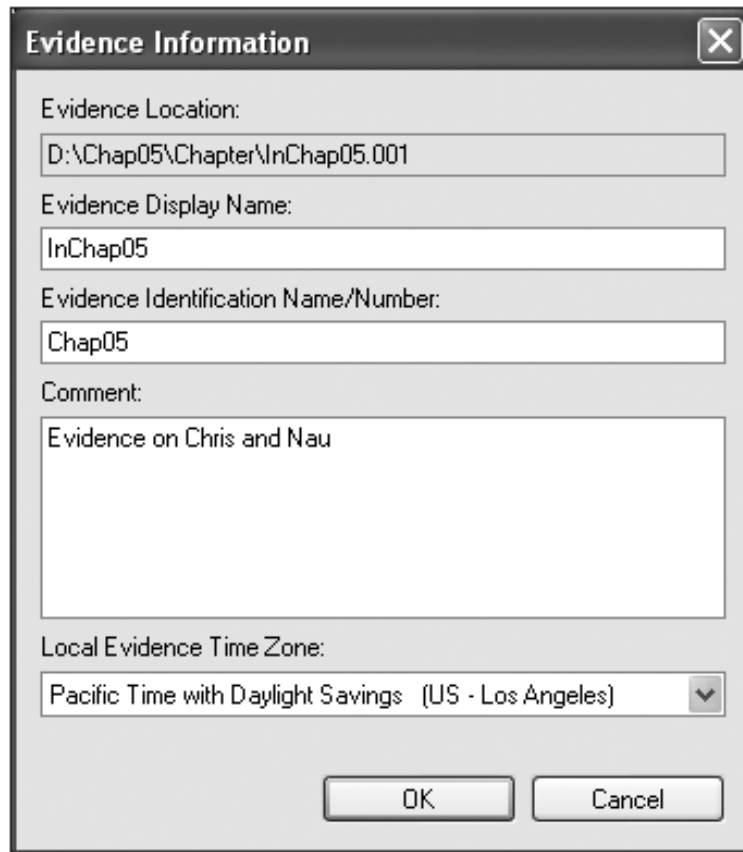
Evidence Information

Evidence Location:

D:\Chap05\Chapter\InChap05.001

Evidence Display Name:

InChap05

Evidence Identification Name/Number:

Chap05

Comment:

Evidence on Chris and Nau

Local Evidence Time Zone:

Pacific Time with Daylight Savings (US - Los Angeles)

OK

Cancel